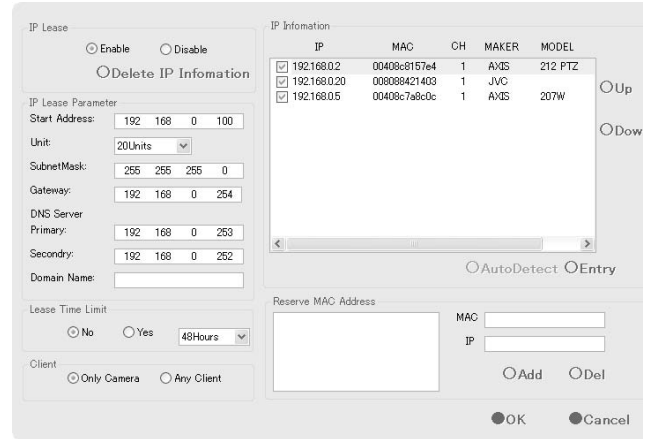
IP Lease

Enable Disable

Delete IP Infomation

IP Lease Parameter

Start Address: 192 168 0 100

Unit: 20Units

SubnetMask: 255 255 255 0

Gateway: 192 168 0 254

DNS Server

Primary: 192 168 0 253

Secondry: 192 168 0 252

Domain Name:

Lease Time Limit

No Yes 48Hours

Client

Only Camera Any Client

IP Infomation

| IP | MAC | CH | MAKER | MODEL |
|---|---|---|---|---|
| 192.168.0.2 | 00408c8157e4 | 1 | AXIS | 212 PTZ |
| 192.168.0.20 | 008088421403 | 1 | JVC | |
| 192.168.0.5 | 00408c7a8c0c | 1 | AXIS | 207W |

Up

Dow

AutoDetect Entry

Reserve MAC Address

MAC

IP

Add Del

OK Cancel